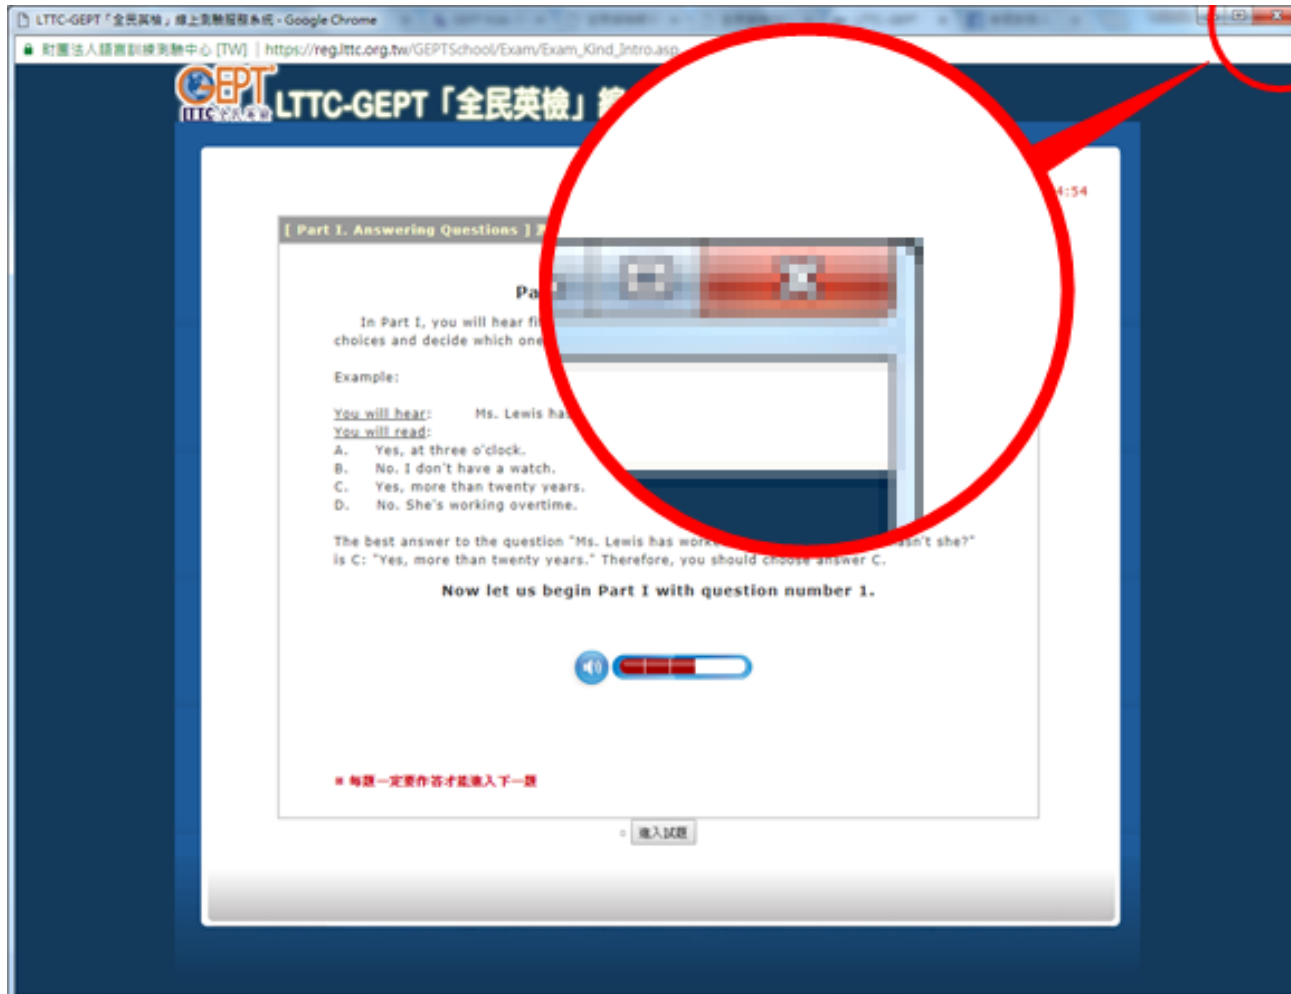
LTTC-GEPT「全民英檢」線上測驗報模系統 - Google Chrome

財團法人語言訓練測驗中心 [TW] | https://reg.lttc.org.tw/GEPTSchool/Exam/Exam_Kind_Intro.asp

GEPT LTTC 全民英檢

LTTC-GEPT「全民英檢」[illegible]

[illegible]4:54

[ Part I. Answering Questions ] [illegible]

Pa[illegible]

In Part I, you will hear fi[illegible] choices and decide which one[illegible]

Example:

You will hear: Ms. Lewis ha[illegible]
You will read:
A. Yes, at three o'clock.
B. No. I don't have a watch.
C. Yes, more than twenty years.
D. No. She's working overtime.

The best answer to the question "Ms. Lewis has work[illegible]sn't she?" is C: "Yes, more than twenty years." Therefore, you should choose answer C.

Now let us begin Part I with question number 1.

※ 每題一定要作答才能進入下一題

進入試題